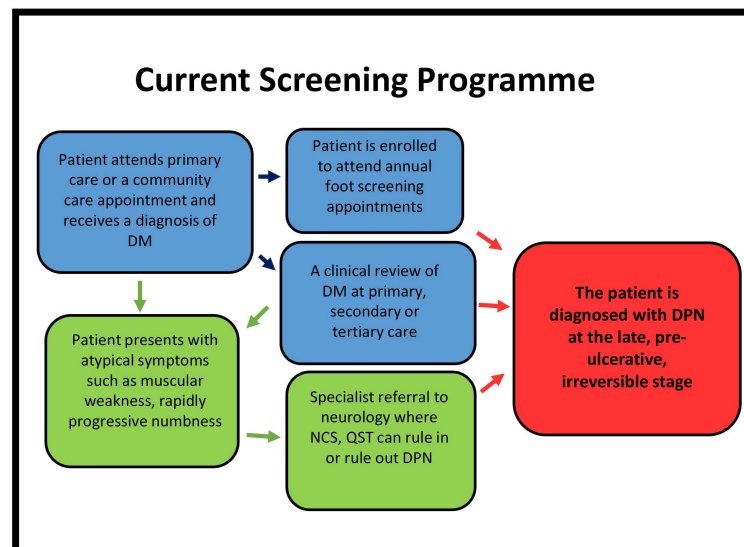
Current Screening Programme

Patient attends primary care or a community care appointment and receives a diagnosis of DM

Patient is enrolled to attend annual foot screening appointments

A clinical review of DM at primary, secondary or tertiary care

Patient presents with atypical symptoms such as muscular weakness, rapidly progressive numbness

Specialist referral to neurology where NCS, QST can rule in or rule out DPN

The patient is diagnosed with DPN at the late, pre-ulcerative, irreversible stage